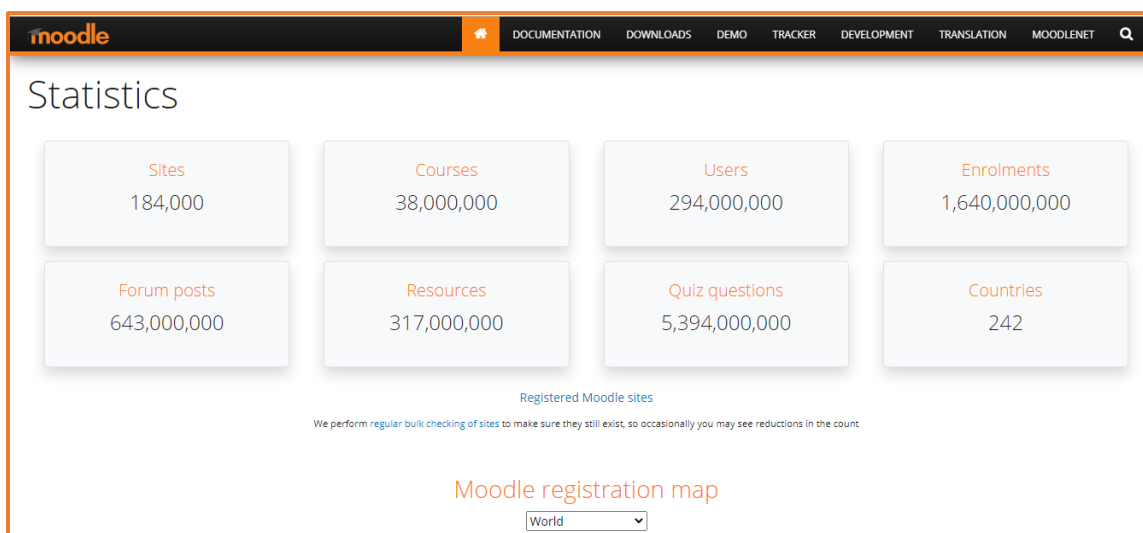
moodle

DOCUMENTATION DOWNLOADS DEMO TRACKER DEVELOPMENT TRANSLATION MOODLENET

Statistics

| Sites | Courses | Users | Enrolments |
|---|---|---|---|
| 184,000 | 38,000,000 | 294,000,000 | 1,640,000,000 |
| Forum posts | Resources | Quiz questions | Countries |
| 643,000,000 | 317,000,000 | 5,394,000,000 | 242 |

Registered Moodle sites

We perform regular bulk checking of sites to make sure they still exist, so occasionally you may see reductions in the count

Moodle registration map

World